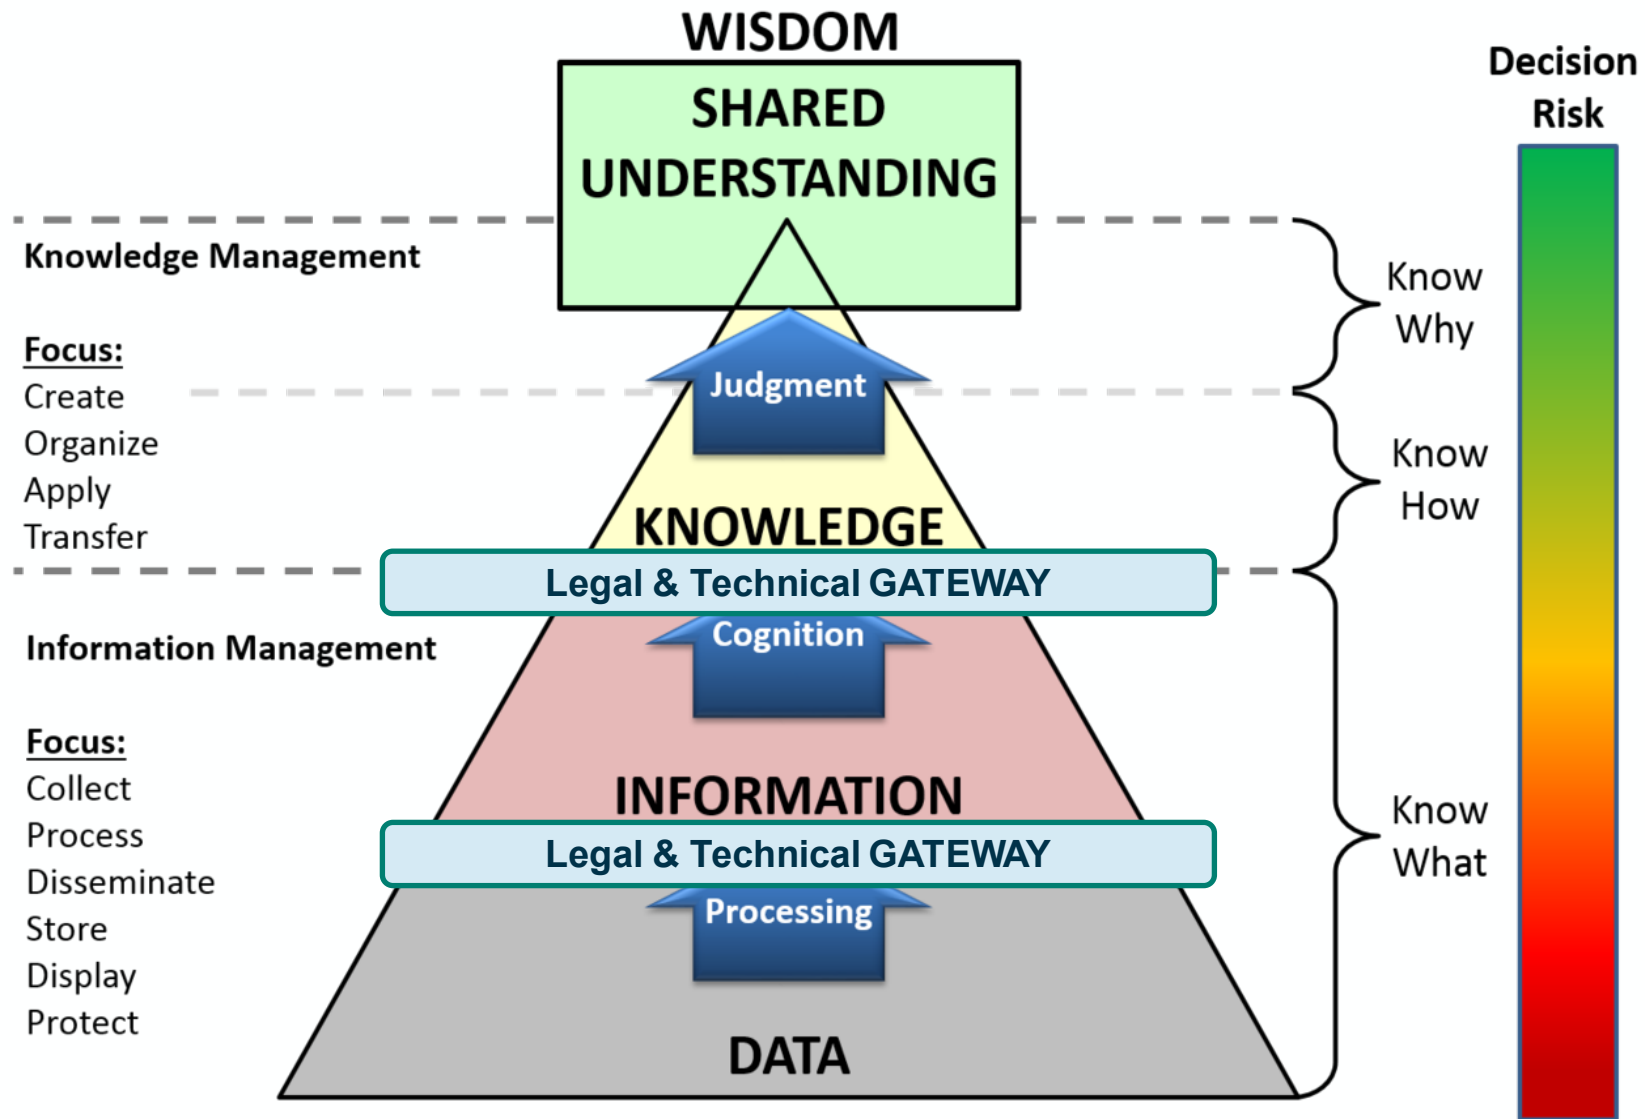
WISDOM

SHARED UNDERSTANDING

Decision Risk

Knowledge Management

Focus:
Create
Organize
Apply
Transfer

Judgment

Know Why

Know How

KNOWLEDGE

Legal & Technical GATEWAY

Cognition

Information Management

Focus:
Collect
Process
Disseminate
Store
Display
Protect

INFORMATION

Legal & Technical GATEWAY

Processing

Know What

DATA